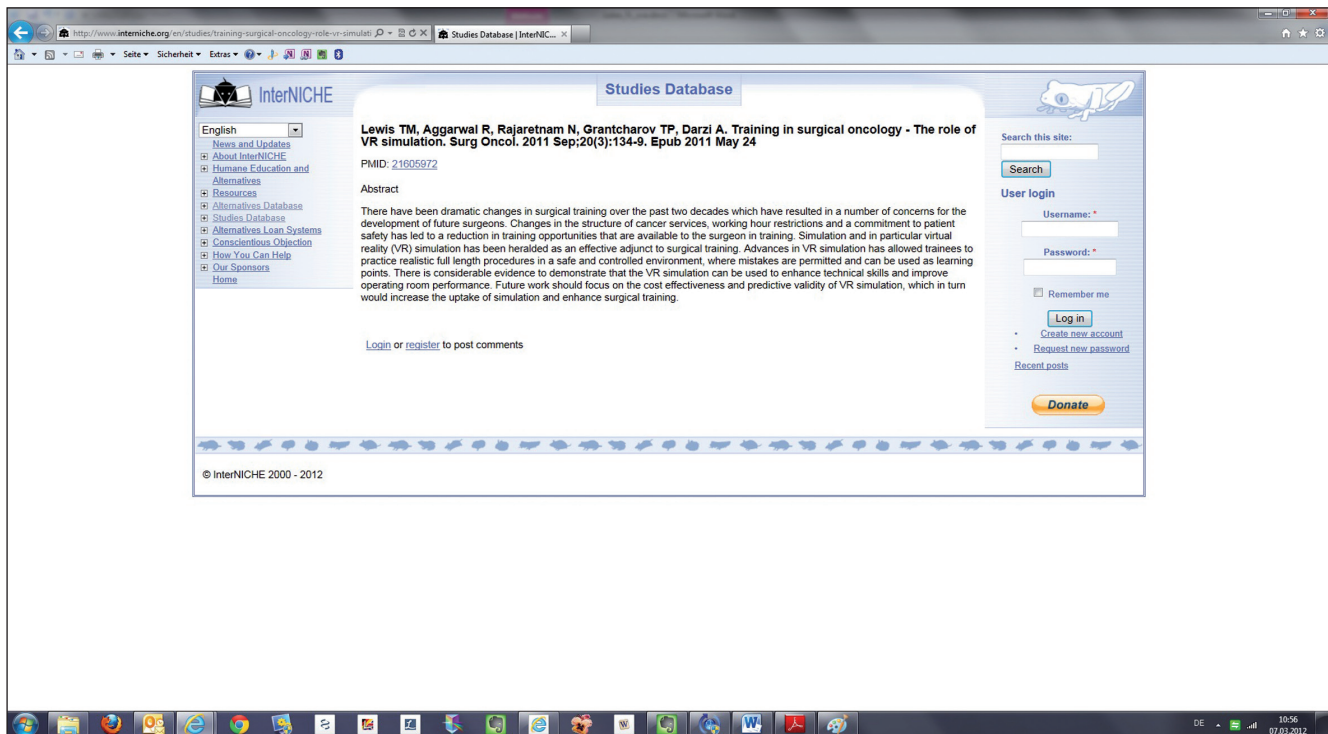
http://www.interniche.org/en/studies/training-surgical-oncology-role-vr-simulati
Studies Database | InterNIC...

Seite ▾ Sicherheit ▾ Extras ▾

InterNICHE

Studies Database

English
News and Updates
About InterNICHE
Humane Education and Alternatives
Resources
Alternatives Database
Studies Database
Alternatives Loan Systems
Conscientious Objection
How You Can Help
Our Sponsors
Home

Lewis TM, Aggarwal R, Rajaretnam N, Grantcharov TP, Darzi A. Training in surgical oncology - The role of VR simulation. Surg Oncol. 2011 Sep;20(3):134-9. Epub 2011 May 24

PMID: 21605972

Abstract

There have been dramatic changes in surgical training over the past two decades which have resulted in a number of concerns for the development of future surgeons. Changes in the structure of cancer services, working hour restrictions and a commitment to patient safety has led to a reduction in training opportunities that are available to the surgeon in training. Simulation and in particular virtual reality (VR) simulation has been heralded as an effective adjunct to surgical training. Advances in VR simulation has allowed trainees to practice realistic full length procedures in a safe and controlled environment, where mistakes are permitted and can be used as learning points. There is considerable evidence to demonstrate that the VR simulation can be used to enhance technical skills and improve operating room performance. Future work should focus on the cost effectiveness and predictive validity of VR simulation, which in turn would increase the uptake of simulation and enhance surgical training.

Login or register to post comments

Search this site:
Search
User login
Username: *
Password: *
Remember me
Log in
Create new account
Request new password
Recent posts
Donate

© InterNICHE 2000 - 2012

DE 10:56 07.03.2012